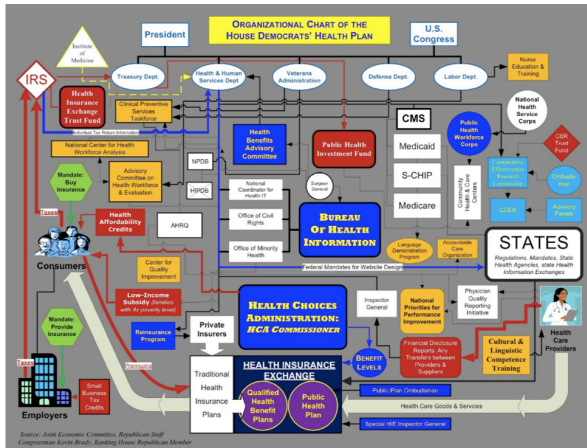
ORGANIZATIONAL CHART OF THE HOUSE DEMOCRATS' HEALTH PLAN

President

U.S. Congress

Institute of Medicine

IRS

Treasury Dept.

Health & Human Services Dept.

Veterans Administration

Defense Dept.

Labor Dept.

Nurse Education & Training

National Health Service Corps

Health Insurance Exchange Trust Fund

Clinical Preventive Services Taskforce

Individual Tax Return Information

Health Benefits Advisory Committee

Public Health Investment Fund

CMS

Public Health Workforce Corps

CER Trust Fund

National Center for Health Workforce Analysis

Medicaid

Comparative Effectiveness Research Commission

Ombudsman

Mandate: Buy Insurance

Advisory Committee on Health Workforce & Evaluation

NPDB

HIPDB

National Coordinator for Health IT

Surgeon General

S-CHIP

Community Health & Care Centers

CCER

Advisory Panels

Taxes

Health Affordability Credits

AHRQ

Office of Civil Rights

BUREAU OF HEALTH INFORMATION

Medicare

Office of Minority Health

Language Demonstration Program

Accountable Care Organization

STATES

Regulations, Mandates, State Health Agencies, state Health Information Exchanges

Consumers

Center for Quality Improvement

Federal Mandates for Website Design

Low-Income Subsidy (families with 4x poverty level)

HEALTH CHOICES ADMINISTRATION: HCA COMMISSIONER

Inspector General

National Priorities for Performance Improvement

Physician Quality Reporting Initiative

Mandate: Provide Insurance

Reinsurance Program

Private Insurers

Premiums

Financial Disclosure Reports: Any Transfers between Providers & Suppliers

Cultural & Linguistic Competence Training

Health Care Providers

Taxes

Traditional Health Insurance Plans

HEALTH INSURANCE EXCHANGE

Benefit Levels

Qualified Health Benefit Plans

Public Health Plan

Small Business Tax Credits

Public Plan Ombudsman

Employers

Health Care Goods & Services

Special HIE Inspector General

Source: Joint Economic Committee, Republican Staff
Congressman Kevin Brady, Ranking House Republican Member